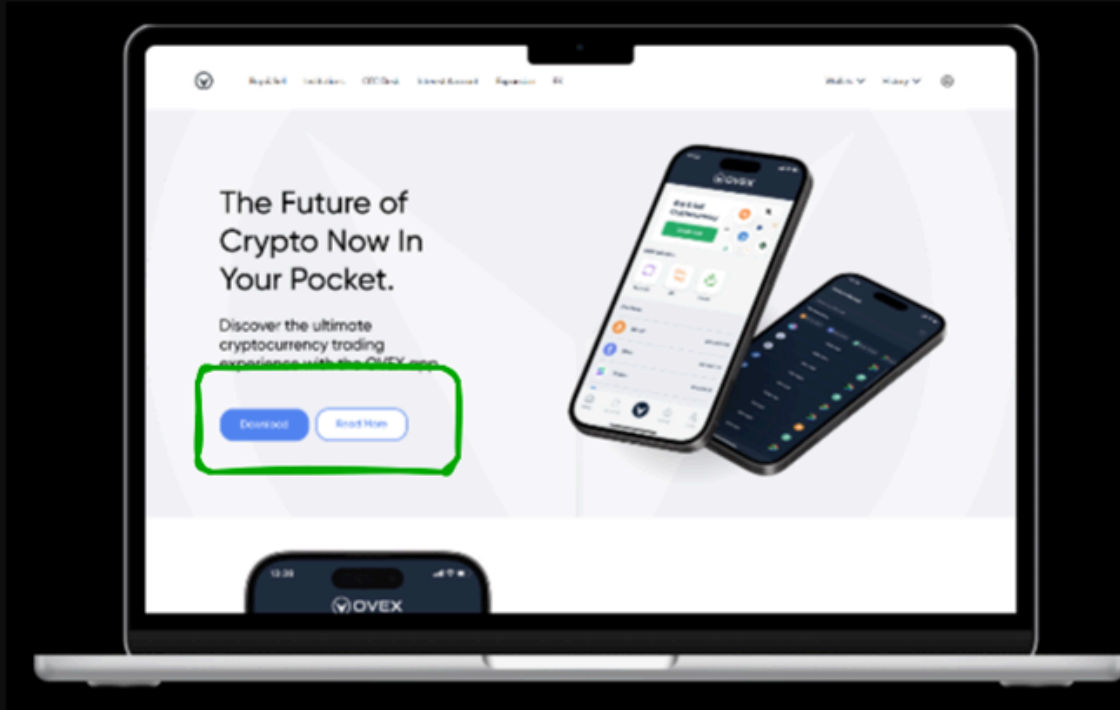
Buy&Sell Institutions OTC Desk Interest Account Expansion FX

Wallets English

The Future of Crypto Now In Your Pocket.

Discover the ultimate cryptocurrency trading experience with the OVEX app

Download Read More

OVEX

12:30

OVEX